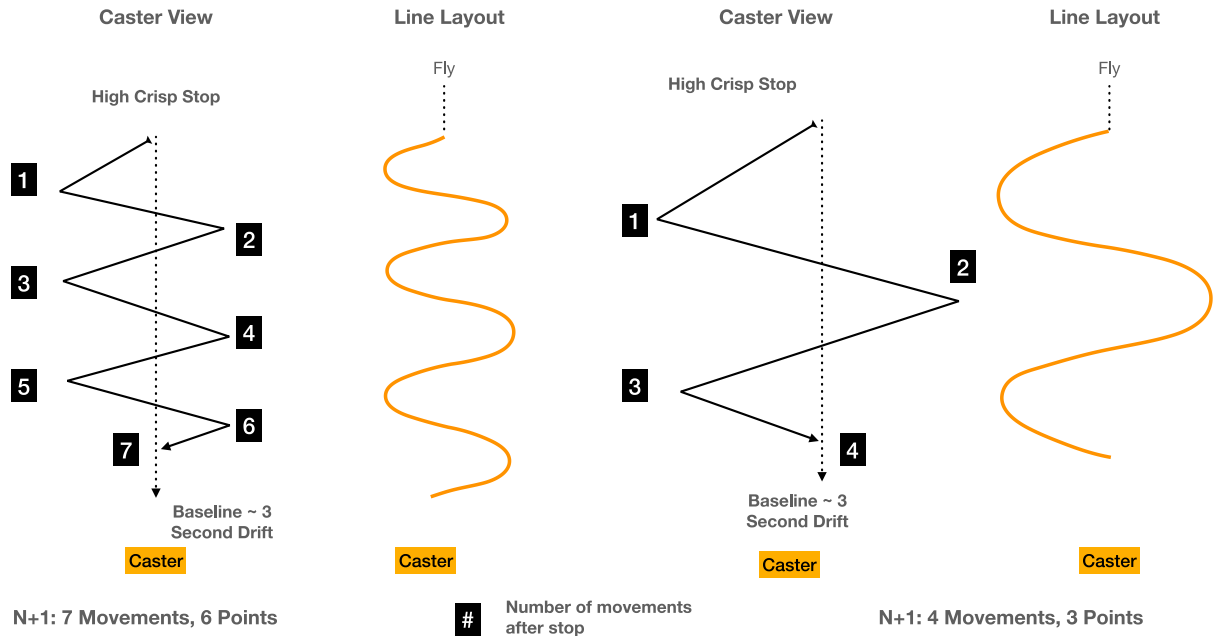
Caster View

High Crisp Stop

1
2
3
4
5
6
7

Baseline ~ 3 Second Drift

Caster

Line Layout

Fly

Caster

Caster View

High Crisp Stop

1
2
3
4

Baseline ~ 3 Second Drift

Caster

Line Layout

Fly

Caster

N+1: 7 Movements, 6 Points

# Number of movements after stop

N+1: 4 Movements, 3 Points